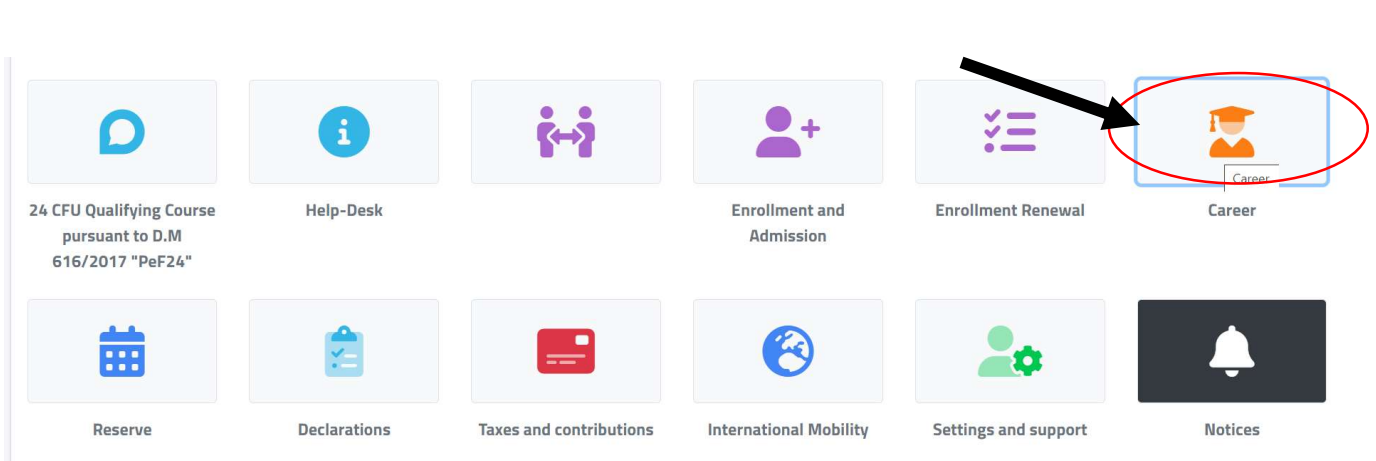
24 CFU Qualifying Course pursuant to D.M 616/2017 "PeF24"

Help-Desk

Enrollment and Admission

Enrollment Renewal

Career

Career

Reserve

Declarations

Taxes and contributions

International Mobility

Settings and support

Notices